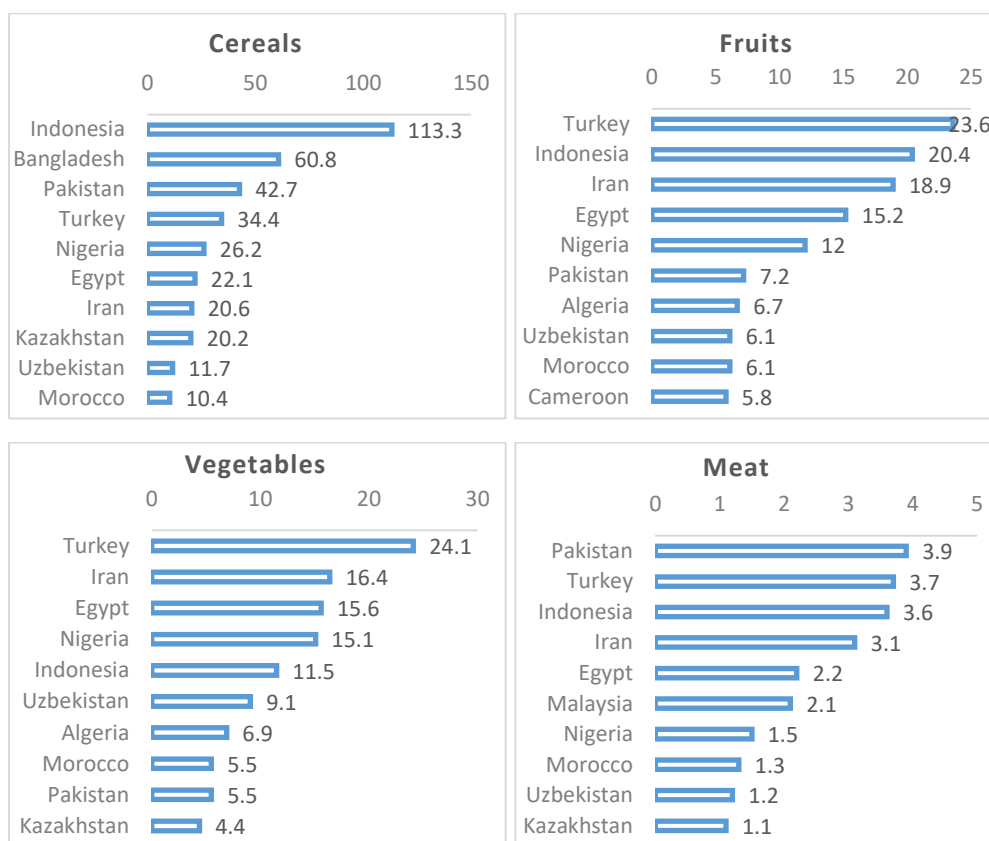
Cereals

0 50 100 150

| Country | Value |
|---|---|
| Indonesia | 113.3 |
| Bangladesh | 60.8 |
| Pakistan | 42.7 |
| Turkey | 34.4 |
| Nigeria | 26.2 |
| Egypt | 22.1 |
| Iran | 20.6 |
| Kazakhstan | 20.2 |
| Uzbekistan | 11.7 |
| Morocco | 10.4 |

Fruits

0 5 10 15 20 25

| Country | Value |
|---|---|
| Turkey | 23.6 |
| Indonesia | 20.4 |
| Iran | 18.9 |
| Egypt | 15.2 |
| Nigeria | 12 |
| Pakistan | 7.2 |
| Algeria | 6.7 |
| Uzbekistan | 6.1 |
| Morocco | 6.1 |
| Cameroon | 5.8 |

Vegetables

0 10 20 30

| Country | Value |
|---|---|
| Turkey | 24.1 |
| Iran | 16.4 |
| Egypt | 15.6 |
| Nigeria | 15.1 |
| Indonesia | 11.5 |
| Uzbekistan | 9.1 |
| Algeria | 6.9 |
| Morocco | 5.5 |
| Pakistan | 5.5 |
| Kazakhstan | 4.4 |

Meat

0 1 2 3 4 5

| Country | Value |
|---|---|
| Pakistan | 3.9 |
| Turkey | 3.7 |
| Indonesia | 3.6 |
| Iran | 3.1 |
| Egypt | 2.2 |
| Malaysia | 2.1 |
| Nigeria | 1.5 |
| Morocco | 1.3 |
| Uzbekistan | 1.2 |
| Kazakhstan | 1.1 |